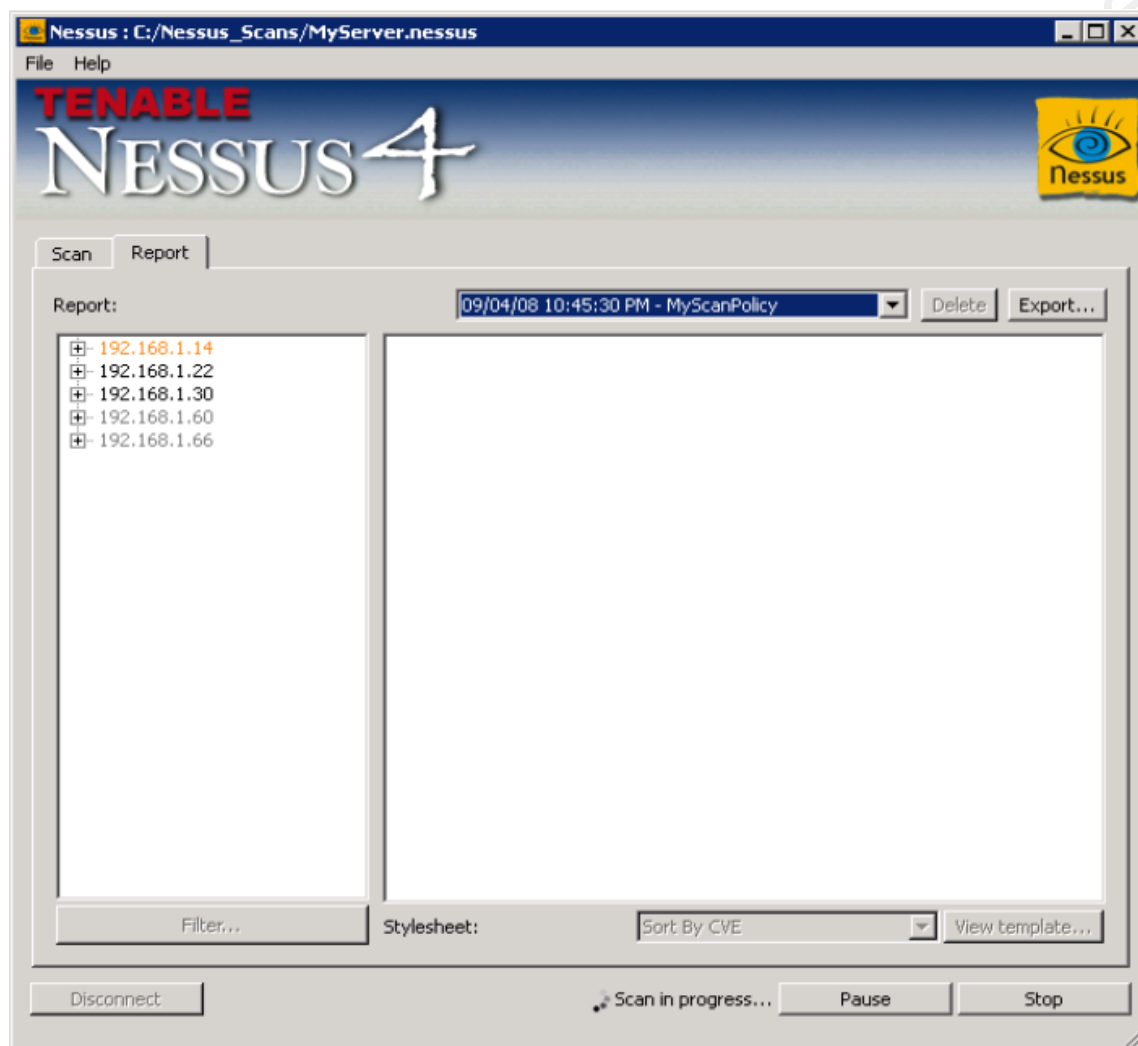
Nessus : C:/Nessus_Scans/MyServer.nessus

File Help

TENABLE
NESSUS 4

Nessus

Scan Report

Report:

09/04/08 10:45:30 PM - MyScanPolicy

Delete

Export...

192.168.1.14
192.168.1.22
192.168.1.30
192.168.1.60
192.168.1.66

Filter...

Stylesheet:

Sort By CVE

View template...

Disconnect

Scan in progress...

Pause

Stop